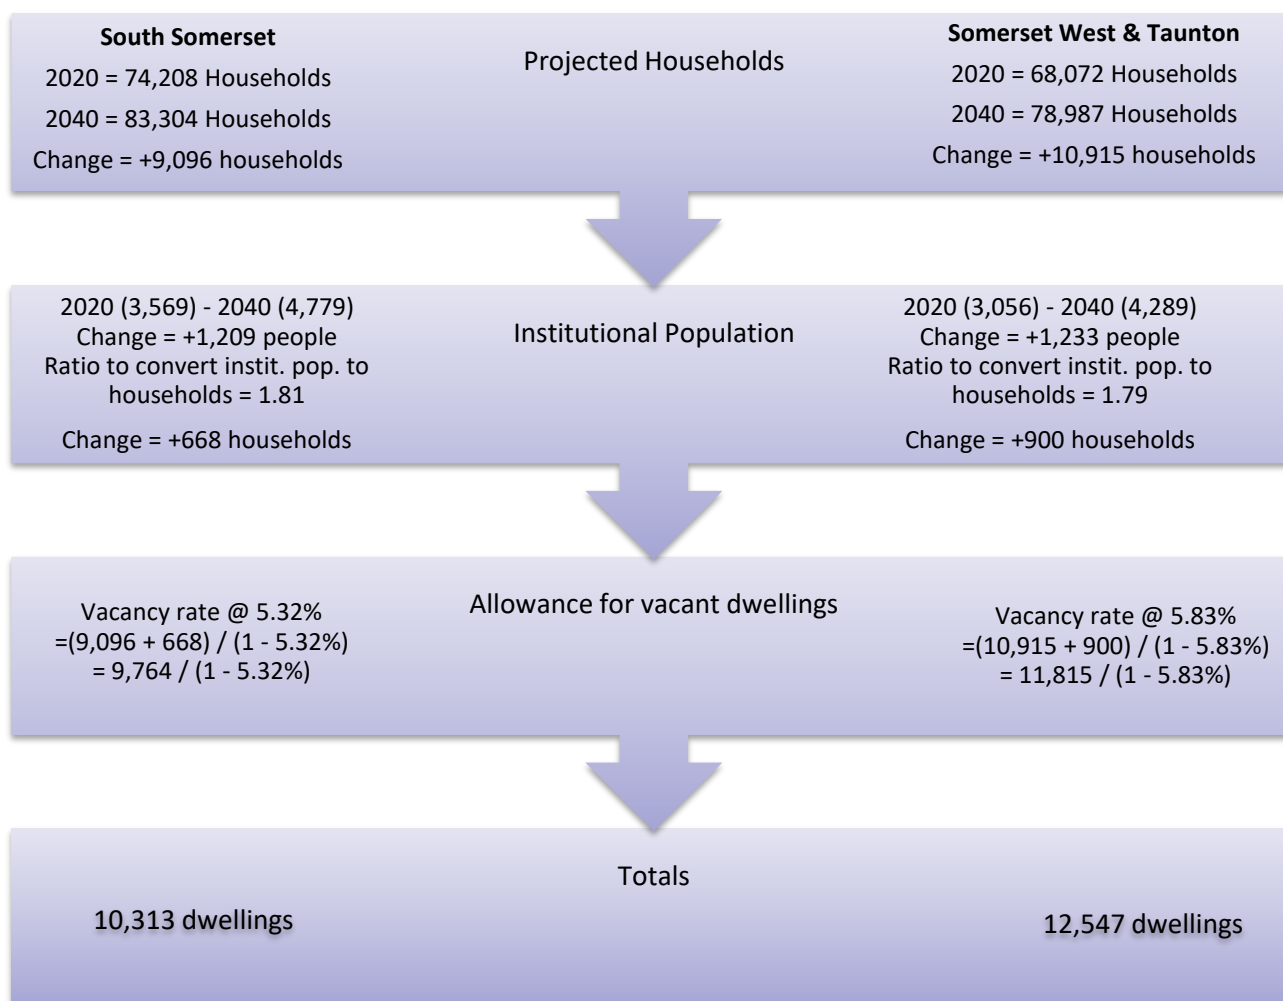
South Somerset
2020 = 74,208 Households
2040 = 83,304 Households
Change = +9,096 households

Projected Households

Somerset West & Taunton
2020 = 68,072 Households
2040 = 78,987 Households
Change = +10,915 households

2020 (3,569) - 2040 (4,779)
Change = +1,209 people
Ratio to convert instit. pop. to households = 1.81
Change = +668 households

Institutional Population

2020 (3,056) - 2040 (4,289)
Change = +1,233 people
Ratio to convert instit. pop. to households = 1.79
Change = +900 households

Vacancy rate @ 5.32%
=(9,096 + 668) / (1 - 5.32%)
= 9,764 / (1 - 5.32%)

Allowance for vacant dwellings

Vacancy rate @ 5.83%
=(10,915 + 900) / (1 - 5.83%)
= 11,815 / (1 - 5.83%)

Totals

10,313 dwellings

12,547 dwellings